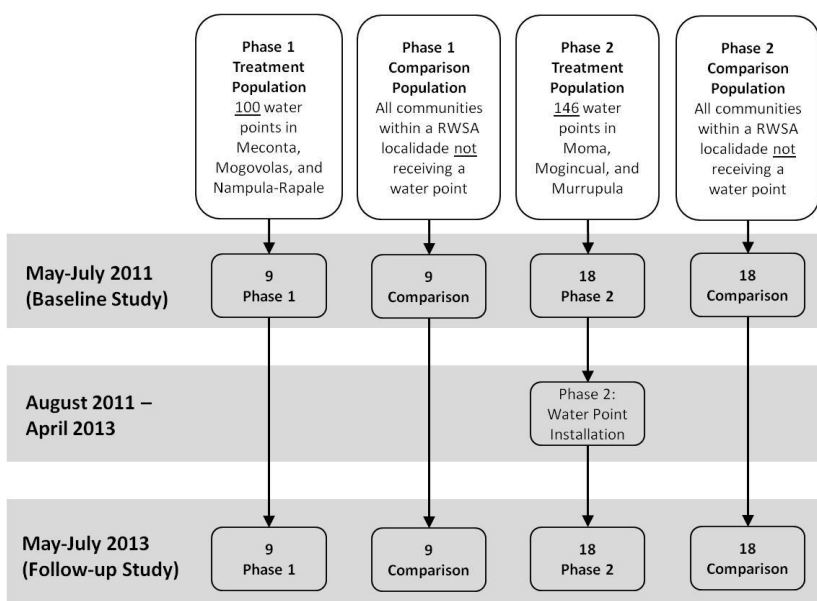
Phase 1 Treatment Population
100 water points in Meconta, Mogovolas, and Nampula-Rapale

Phase 1 Comparison Population
All communities within a RWSA localidade not receiving a water point

Phase 2 Treatment Population
146 water points in Moma, Mogincual, and Murrupula

Phase 2 Comparison Population
All communities within a RWSA localidade not receiving a water point

May-July 2011 (Baseline Study)

9 Phase 1

9 Comparison

18 Phase 2

18 Comparison

August 2011 – April 2013

Phase 2: Water Point Installation

May-July 2013 (Follow-up Study)

9 Phase 1

9 Comparison

18 Phase 2

18 Comparison